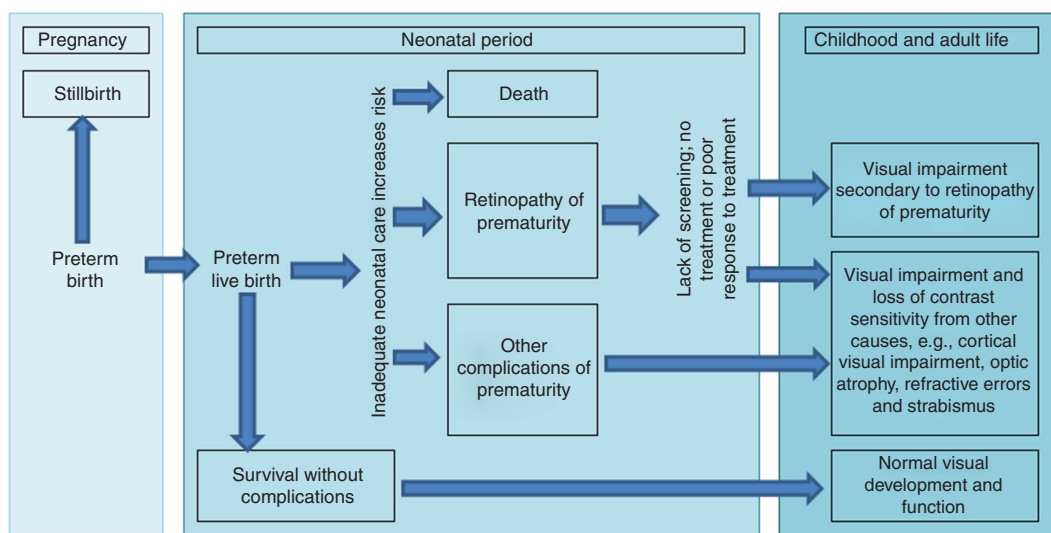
Pregnancy

Stillbirth

Preterm birth

Neonatal period

Preterm live birth

Inadequate neonatal care increases risk

Death

Retinopathy of prematurity

Other complications of prematurity

Survival without complications

Lack of screening; no treatment or poor response to treatment

Childhood and adult life

Visual impairment secondary to retinopathy of prematurity

Visual impairment and loss of contrast sensitivity from other causes, e.g., cortical visual impairment, optic atrophy, refractive errors and strabismus

Normal visual development and function